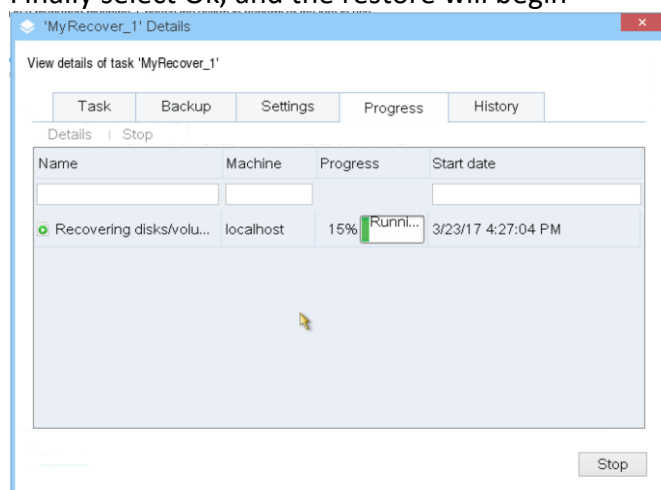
Finally select OK, and the restore will begin

'MyRecover_1' Details

View details of task 'MyRecover_1'

Task | Backup | Settings | Progress | History

Details | Stop

| Name | Machine | Progress | Start date |
|---|---|---|---|
| | | | |
| Recovering disks/volu... | localhost | 15% Runni... | 3/23/17 4:27:04 PM |

Stop